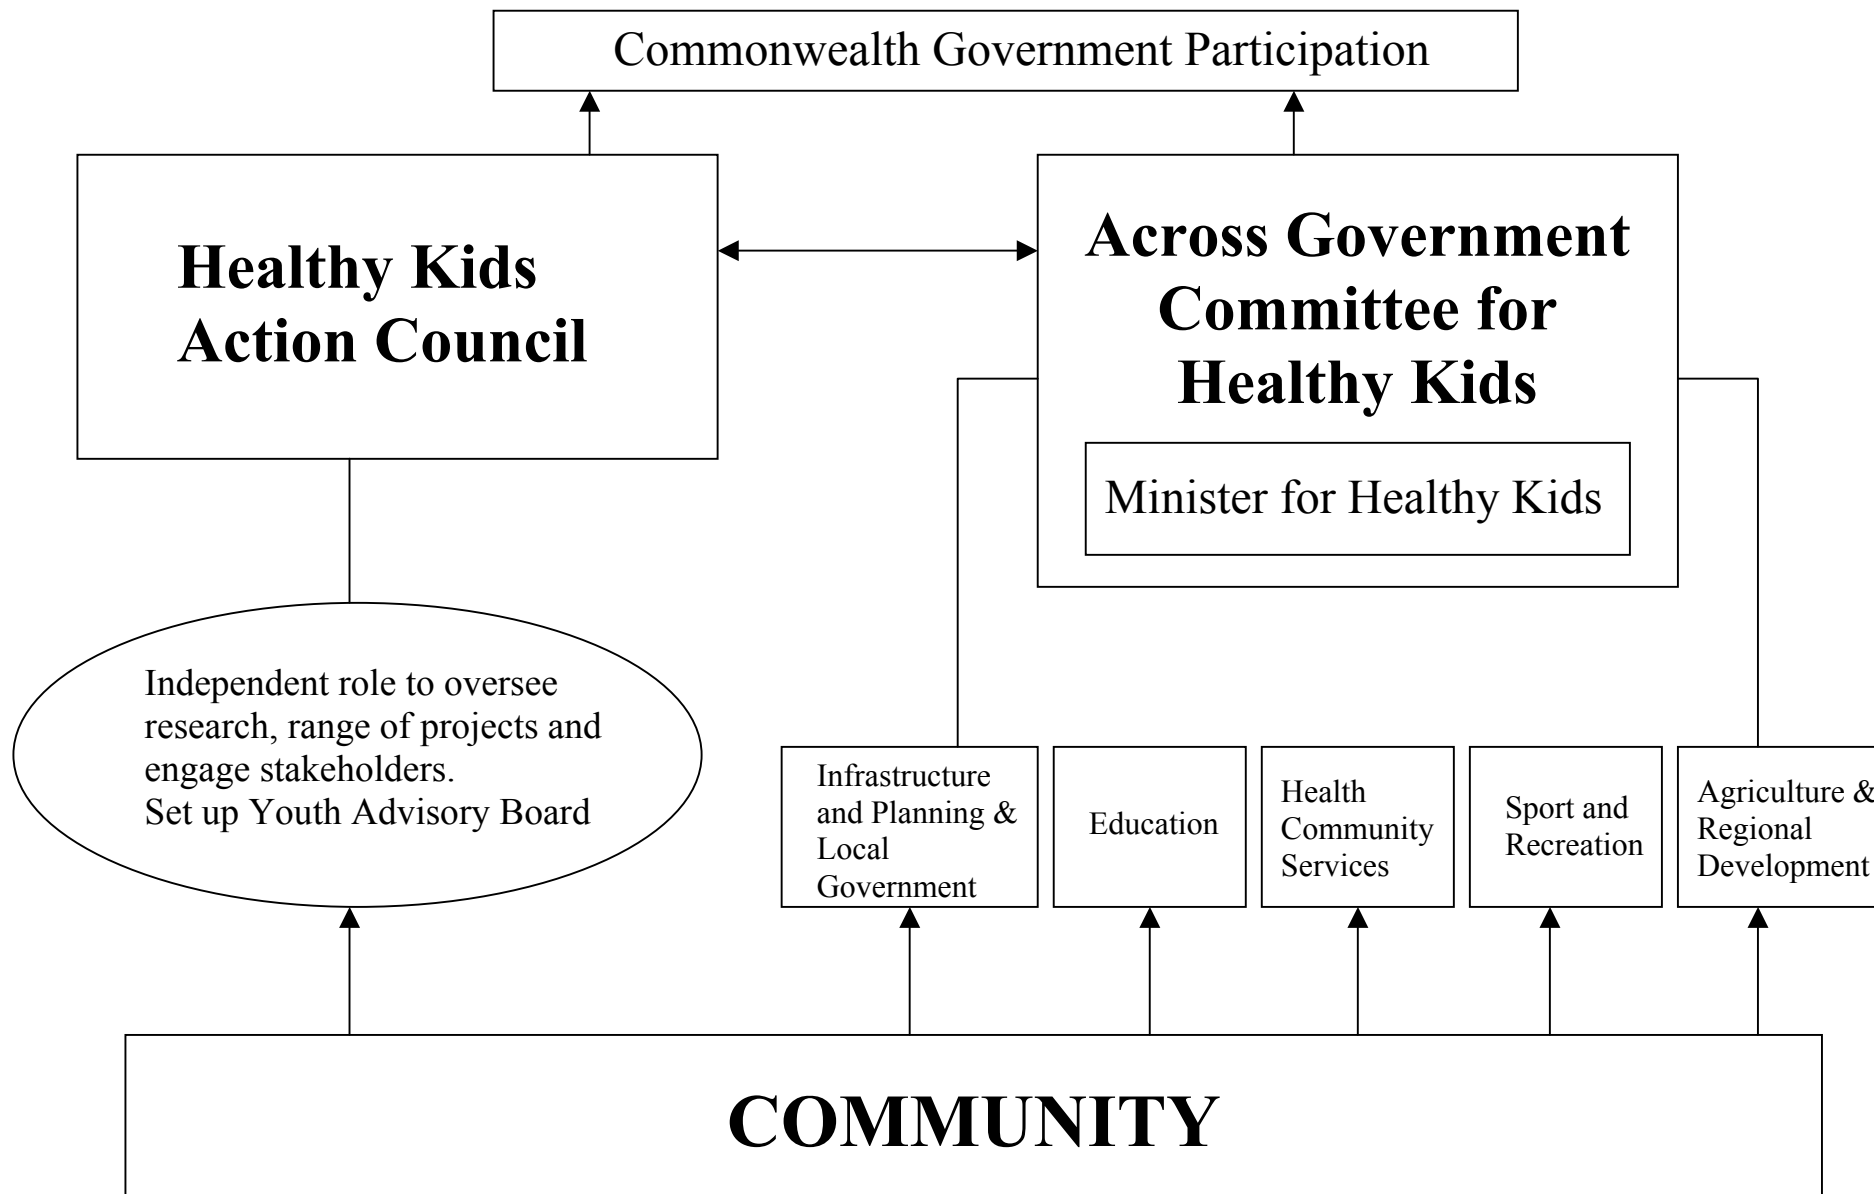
Commonwealth Government Participation

Healthy Kids Action Council

Across Government Committee for Healthy Kids

Minister for Healthy Kids

Independent role to oversee research, range of projects and engage stakeholders.
Set up Youth Advisory Board

Infrastructure and Planning & Local Government

Education

Health Community Services

Sport and Recreation

Agriculture & Regional Development

COMMUNITY